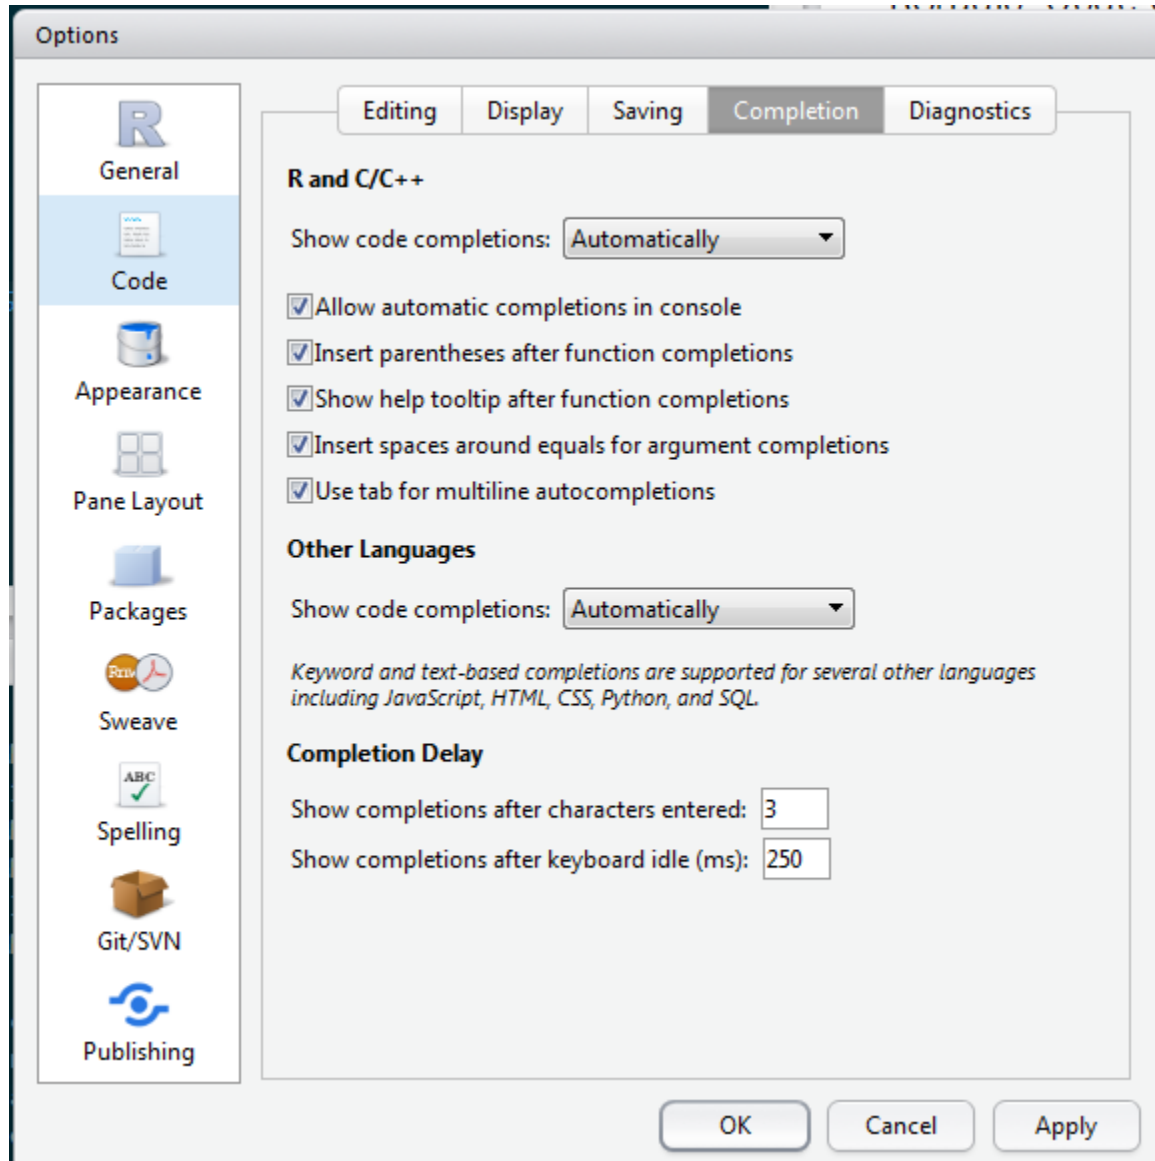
Options

General
Code
Appearance
Pane Layout
Packages
Sweave
Spelling
Git/SVN
Publishing

Editing | Display | Saving | Completion | Diagnostics

R and C/C++

Show code completions: Automatically

Allow automatic completions in console
Insert parentheses after function completions
Show help tooltip after function completions
Insert spaces around equals for argument completions
Use tab for multiline autocompletions

Other Languages

Show code completions: Automatically

Keyword and text-based completions are supported for several other languages including JavaScript, HTML, CSS, Python, and SQL.

Completion Delay

Show completions after characters entered: 3
Show completions after keyboard idle (ms): 250

OK
Cancel
Apply